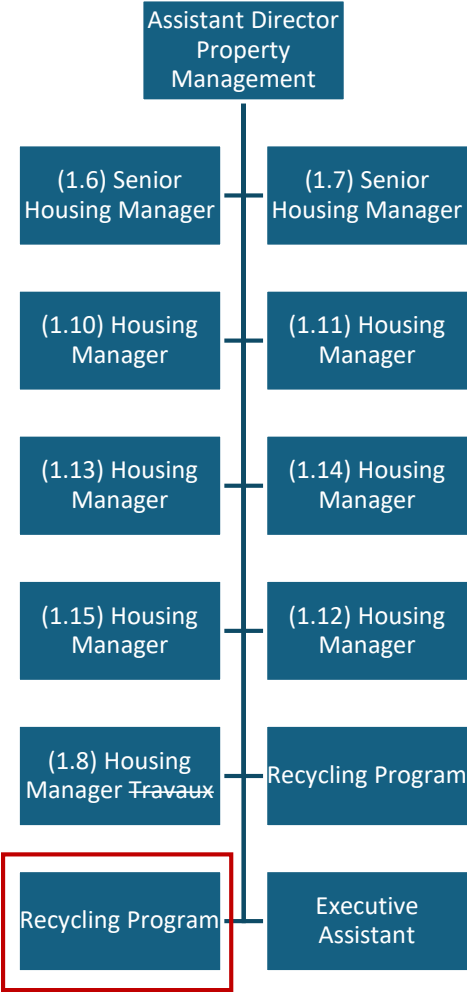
Assistant Director Property Management

(1.6) Senior Housing Manager

(1.7) Senior Housing Manager

(1.10) Housing Manager

(1.11) Housing Manager

(1.13) Housing Manager

(1.14) Housing Manager

(1.15) Housing Manager

(1.12) Housing Manager

(1.8) Housing Manager ~~Travaux~~

Recycling Program

Recycling Program

Executive Assistant